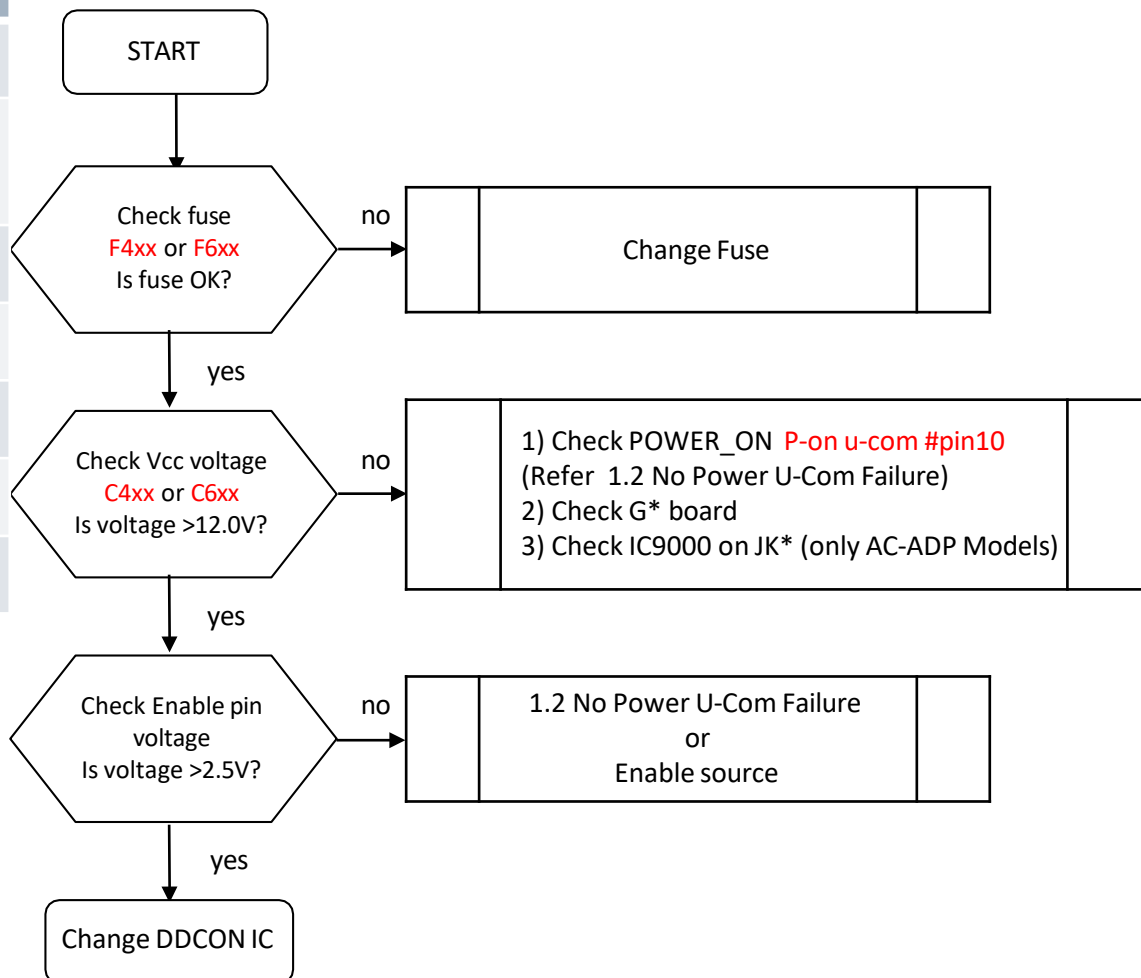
START

Check fuse
F4xx or F6xx
Is fuse OK?

no

Change Fuse

yes

Check Vcc voltage
C4xx or C6xx
Is voltage >12.0V?

no

1) Check POWER_ON P-on u-com #pin10
(Refer 1.2 No Power U-Com Failure)
2) Check G* board
3) Check IC9000 on JK* (only AC-ADP Models)

yes

Check Enable pin voltage
Is voltage >2.5V?

no

1.2 No Power U-Com Failure
or
Enable source

yes

Change DDCON IC